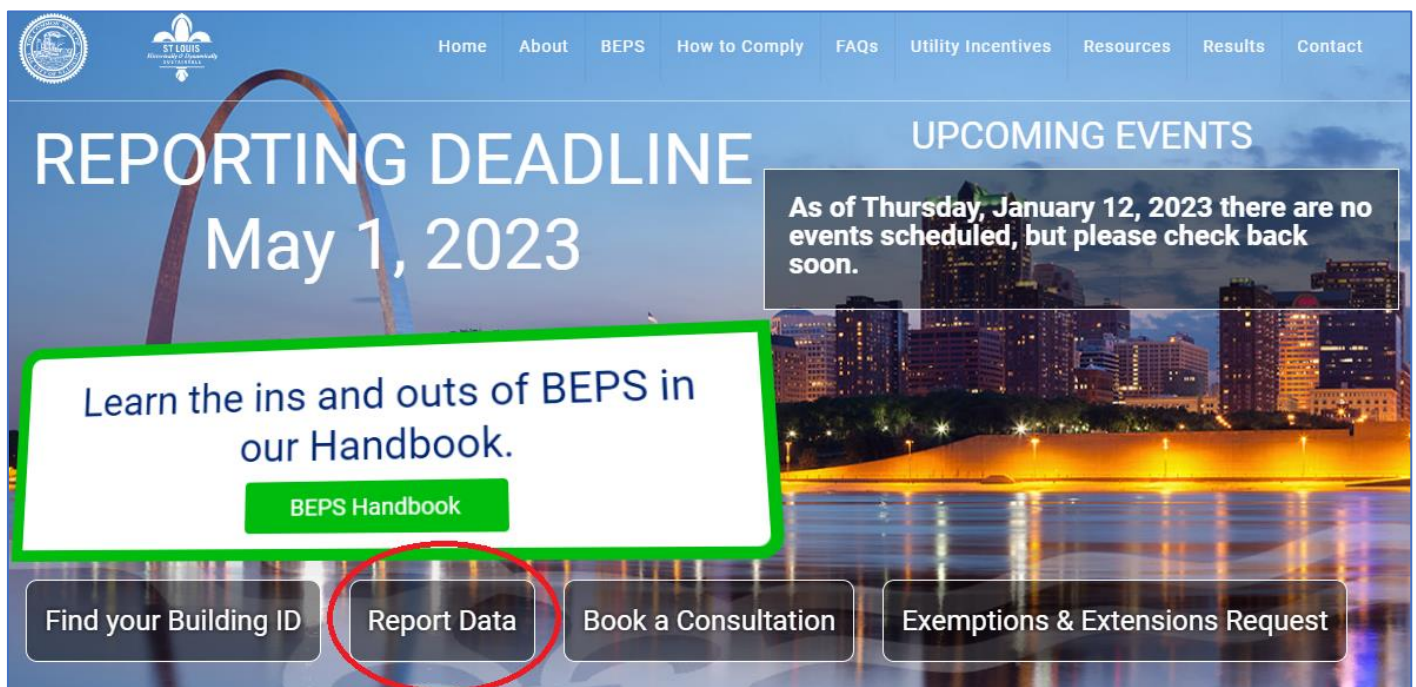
ST LOUIS
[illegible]

Home About BEPS How to Comply FAQs Utility Incentives Resources Results Contact

REPORTING DEADLINE
May 1, 2023

UPCOMING EVENTS

As of Thursday, January 12, 2023 there are no events scheduled, but please check back soon.

Learn the ins and outs of BEPS in our Handbook.

BEPS Handbook

Find your Building ID

Report Data

Book a Consultation

Exemptions & Extensions Request